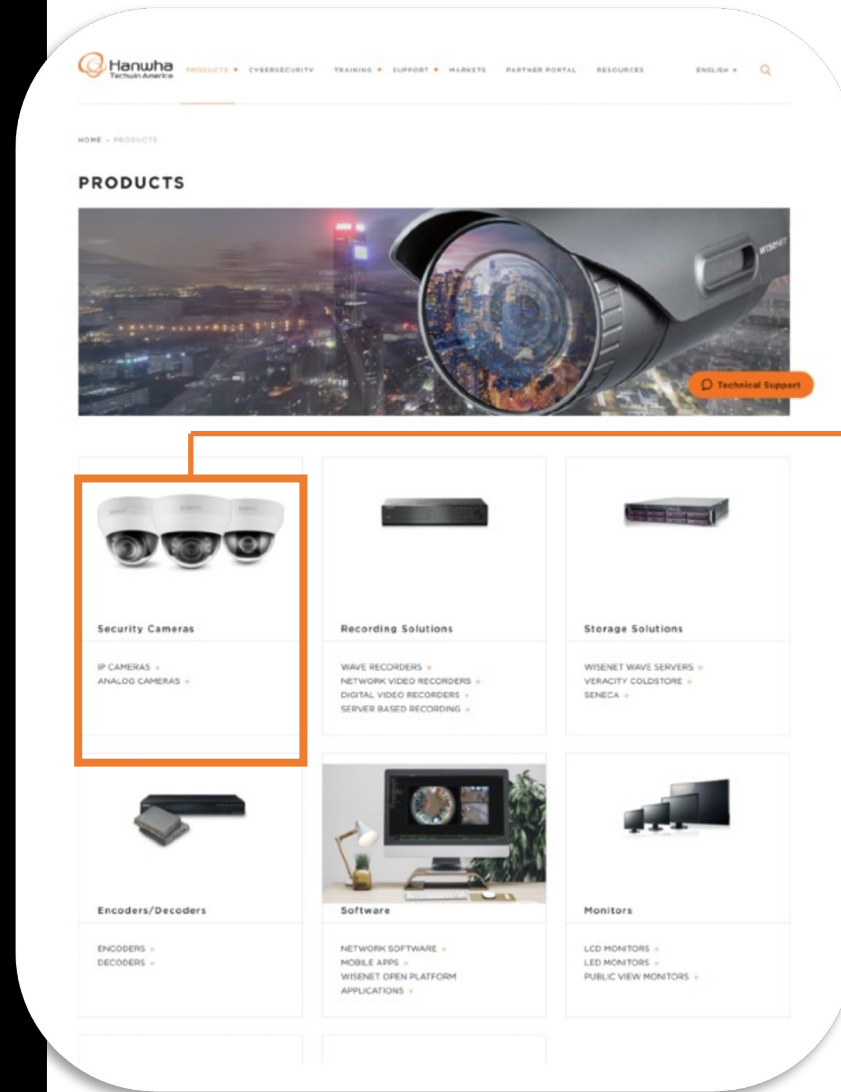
Hanwha Techwin America

PRODUCTS ▾ CYBERSECURITY TRAINING ▾ SUPPORT ▾ MARKETS PARTNER PORTAL RESOURCES ENGLISH ▾

HOME › PRODUCTS

PRODUCTS

Technical Support

Security Cameras

IP CAMERAS ›
ANALOG CAMERAS ›

Recording Solutions

WAVE RECORDERS ›
NETWORK VIDEO RECORDERS ›
DIGITAL VIDEO RECORDERS ›
SERVER BASED RECORDING ›

Storage Solutions

WISENET WAVE SERVERS ›
VERACITY COLDSTORE ›
SENECA ›

Encoders/Decoders

ENCODERS ›
DECODERS ›

Software

NETWORK SOFTWARE ›
MOBILE APPS ›
WISENET OPEN PLATFORM APPLICATIONS ›

Monitors

LCD MONITORS ›
LED MONITORS ›
PUBLIC VIEW MONITORS ›